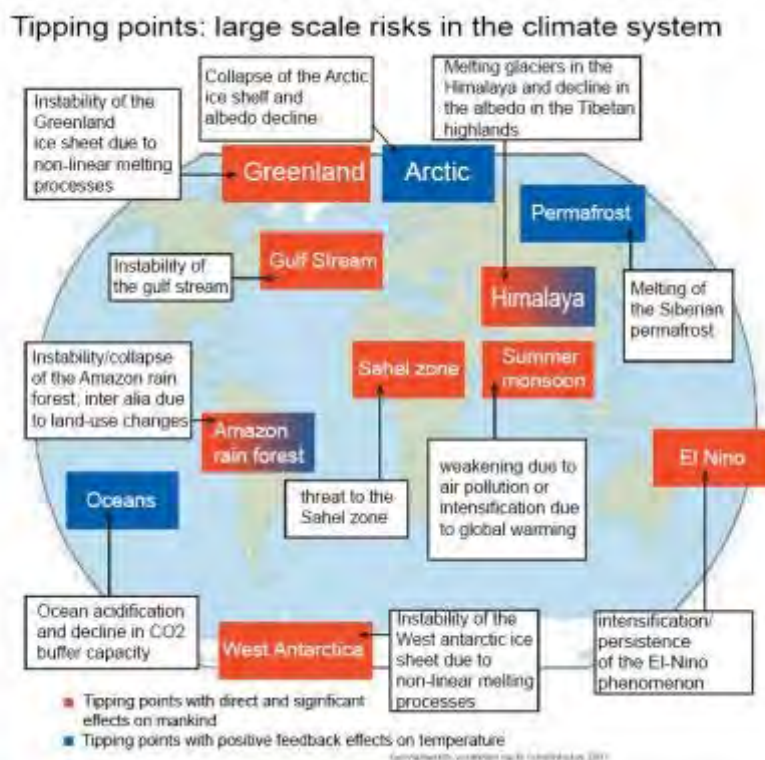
Tipping points: large scale risks in the climate system

Instability of the Greenland ice sheet due to non-linear melting processes

Collapse of the Arctic ice shelf and albedo decline

Melting glaciers in the Himalaya and decline in the albedo in the Tibetan highlands

Greenland

Arctic

Permafrost

Gulf Stream

Instability of the gulf stream

Himalaya

Melting of the Siberian permafrost

Instability/collapse of the Amazon rain forest, inter alia due to land-use changes

Sahel zone

Summer monsoon

Amazon rain forest

El Nino

weakening due to air pollution or intensification due to global warming

Oceans

threat to the Sahel zone

Ocean acidification and decline in CO2 buffer capacity

West Antarctica

Instability of the West antarctic ice sheet due to non-linear melting processes

intensification/ persistence of the El-Nino phenomenon

■ Tipping points with direct and significant effects on mankind
■ Tipping points with positive feedback effects on temperature

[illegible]